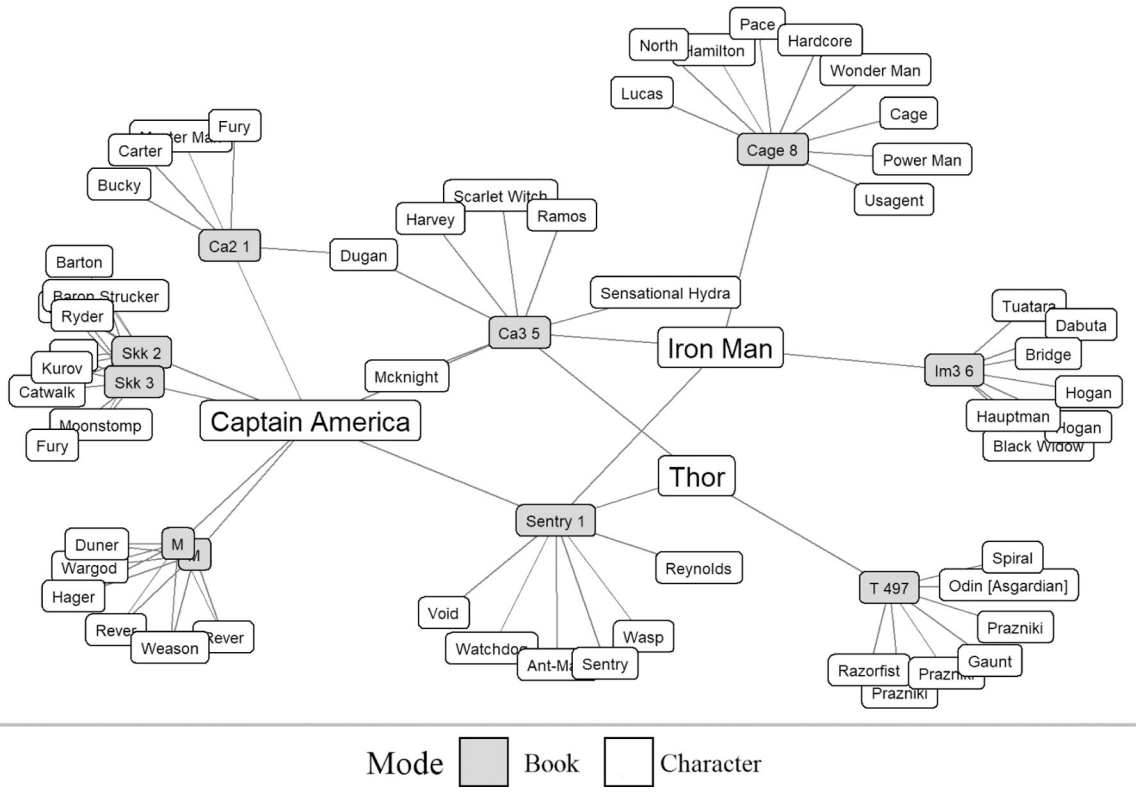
Pace
North
Hamilton
Hardcore
Wonder Man
Lucas
Cage
Cage 8
Power Man
Usagent
Fury
Wonder Man
Carter
Bucky
Scarlet Witch
Harvey
Ramos
Ca2 1
Dugan
Barton
Baron Strucker
Sensational Hydra
Ryder
Tuatara
Dabuta
Ca3 5
Skk 2
Iron Man
Bridge
Kurov
Im3 6
Skk 3
Catwalk
Mcknight
Hogan
Moonstomp
Hauptman
Captain America
Hogan
Fury
Black Widow
Thor
Sentry 1
Duner
M
Wargod
M
Reynolds
Spiral
Hager
T 497
Odin [Asgardian]
Void
Rever
Prazniki
Rever
Wasp
Weason
Watchdog
Gaunt
Ant-Man
Sentry
Razorfist
Prazniki
Prazniki

Mode
Book
Character